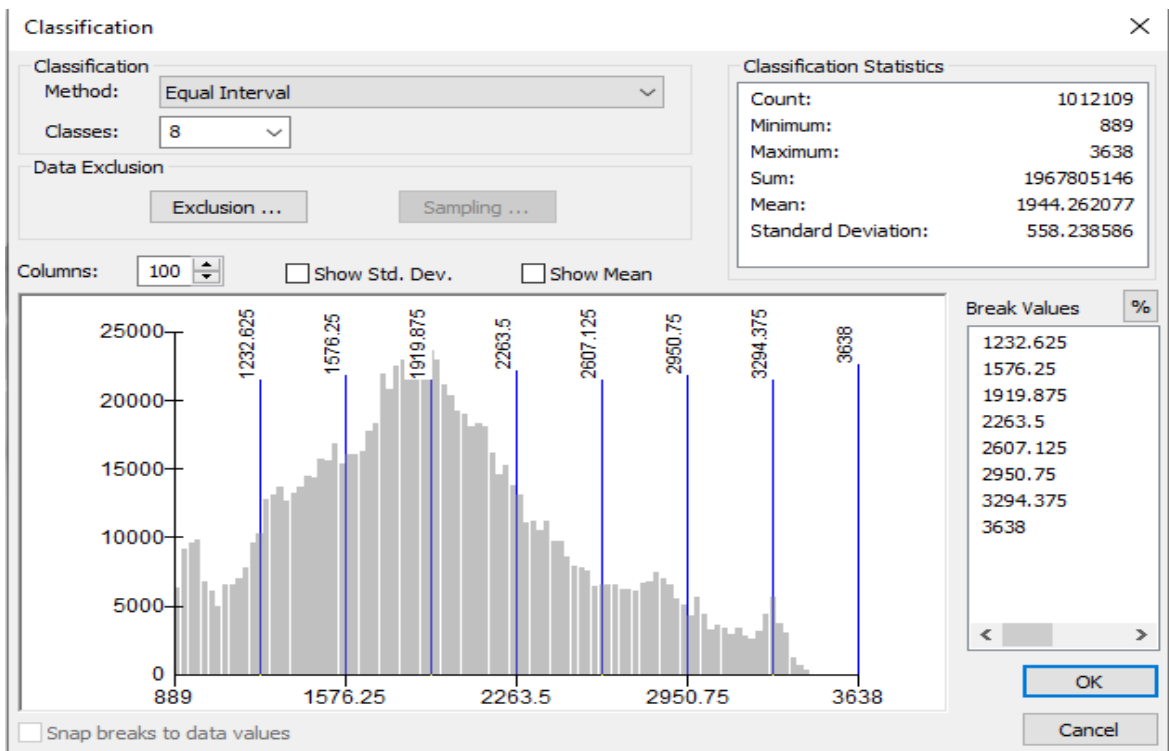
Classification

Classification
Method: Equal Interval
Classes: 8

Data Exclusion
Exclusion ...
Sampling ...

Classification Statistics
| | |
|---|---|
| Count: | 1012109 |
| Minimum: | 889 |
| Maximum: | 3638 |
| Sum: | 1967805146 |
| Mean: | 1944.262077 |
| Standard Deviation: | 558.238586 |

Columns: 100
Show Std. Dev.
Show Mean

25000
20000
15000
10000
5000
0
1232.625
1576.25
1919.875
2263.5
2607.125
2950.75
3294.375
3638
889
1576.25
2263.5
2950.75
3638

Break Values
%
1232.625
1576.25
1919.875
2263.5
2607.125
2950.75
3294.375
3638

OK
Cancel
Snap breaks to data values